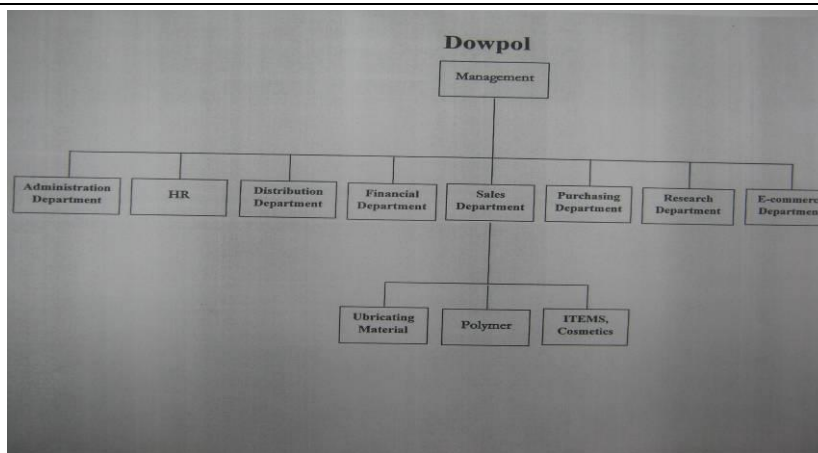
Dowpol

Management

Administration Department

HR

Distribution Department

Financial Department

Sales Department

Purchasing Department

Research Department

E-commerc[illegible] Departmen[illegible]

Ubricating Material

Polymer

ITEMS, Cosmetics